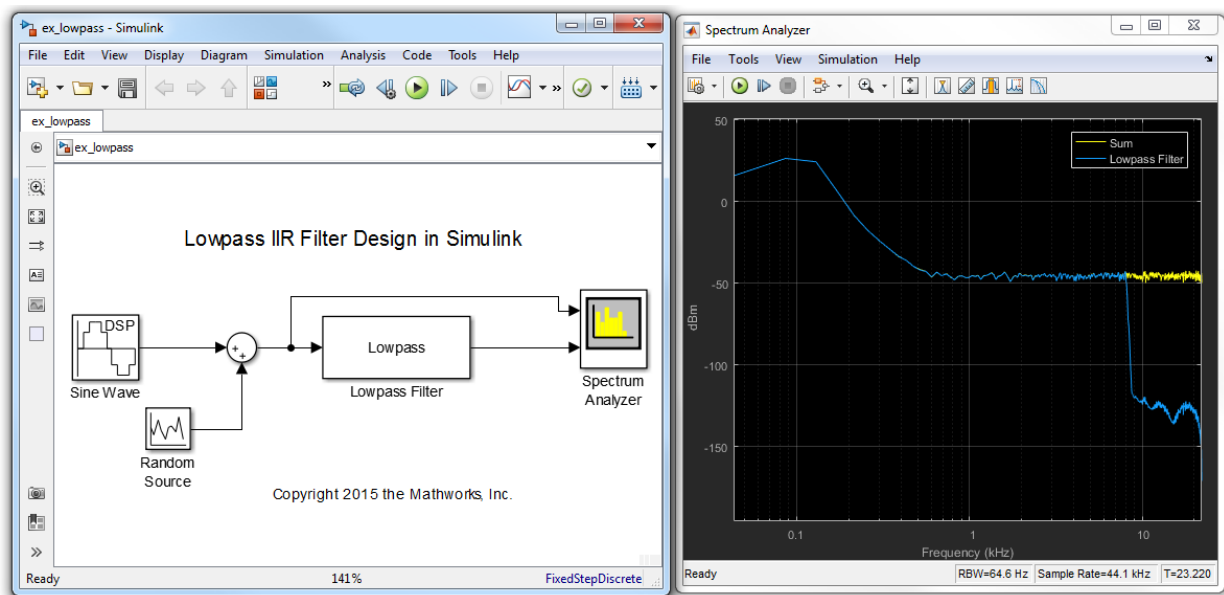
ex_lowpass - Simulink

File Edit View Display Diagram Simulation Analysis Code Tools Help

ex_lowpass

ex_lowpass

Lowpass IIR Filter Design in Simulink

DSP

Sine Wave

Random Source

Lowpass

Lowpass Filter

Spectrum Analyzer

Copyright 2015 the Mathworks, Inc.

Ready 141% FixedStepDiscrete

Spectrum Analyzer

File Tools View Simulation Help

Sum
Lowpass Filter

50
0
-50
-100
-150

dBm

0.1 1 10

Frequency (kHz)

Ready RBW=64.6 Hz Sample Rate=44.1 kHz T=23.220